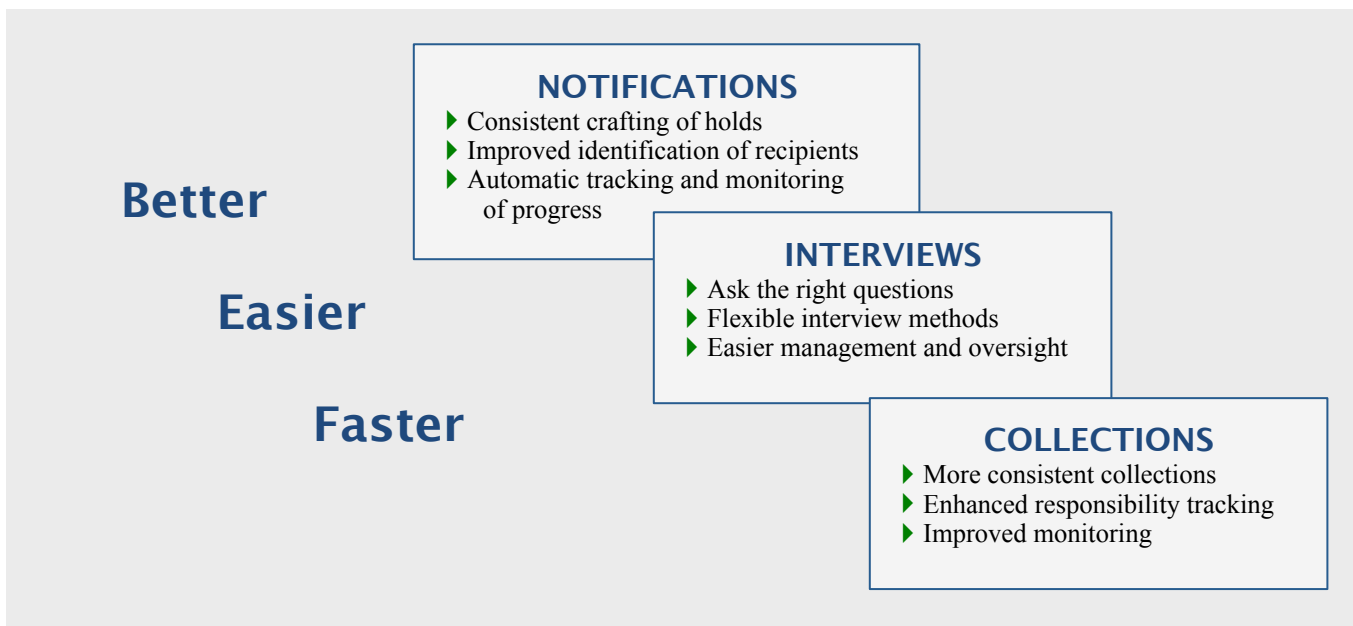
NOTIFICATIONS
- Consistent crafting of holds
- Improved identification of recipients
- Automatic tracking and monitoring of progress

Better

INTERVIEWS
- Ask the right questions
- Flexible interview methods
- Easier management and oversight

Easier

Faster

COLLECTIONS
- More consistent collections
- Enhanced responsibility tracking
- Improved monitoring